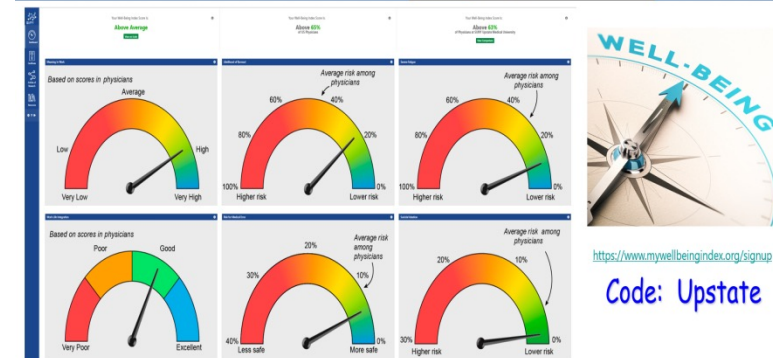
Your Well-Being Index Score is
Above Average

Your Well-Being Index Score is
Above 65%
of US Physicians

Your Well-Being Index Score is
Above 63%
of Physicians at SUNY Upstate Medical University

Based on scores in physicians
Average
Low
High
Very Low
Very High

Average risk among physicians
60%
40%
80%
20%
100%
0%
Higher risk
Lower risk

Average risk among physicians
60%
40%
80%
20%
100%
0%
Higher risk
Lower risk

Based on scores in physicians
Poor
Good
Very Poor
Excellent

Average risk among physicians
20%
30%
10%
40%
0%
Less safe
More safe

Average risk among physicians
20%
10%
30%
0%
Higher risk
Lower risk

WELL-BEING

https://www.mywellbeingindex.org/signup

Code: Upstate